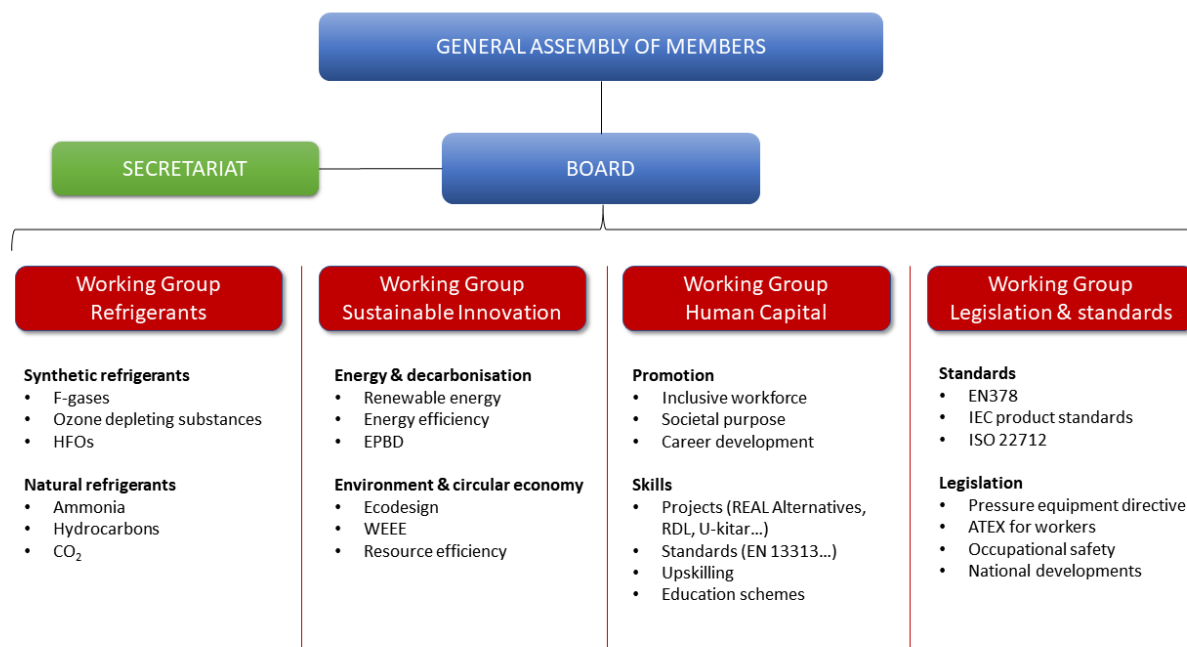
GENERAL ASSEMBLY OF MEMBERS

SECRETARIAT

BOARD

Working Group Refrigerants

Synthetic refrigerants
- F-gases
- Ozone depleting substances
- HFOs

Natural refrigerants
- Ammonia
- Hydrocarbons
- $CO_2$

Working Group Sustainable Innovation

Energy & decarbonisation
- Renewable energy
- Energy efficiency
- EPBD

Environment & circular economy
- Ecodesign
- WEEE
- Resource efficiency

Working Group Human Capital

Promotion
- Inclusive workforce
- Societal purpose
- Career development

Skills
- Projects (REAL Alternatives, RDL, U-kitar…)
- Standards (EN 13313…)
- Upskilling
- Education schemes

Working Group Legislation & standards

Standards
- EN378
- IEC product standards
- ISO 22712

Legislation
- Pressure equipment directive
- ATEX for workers
- Occupational safety
- National developments